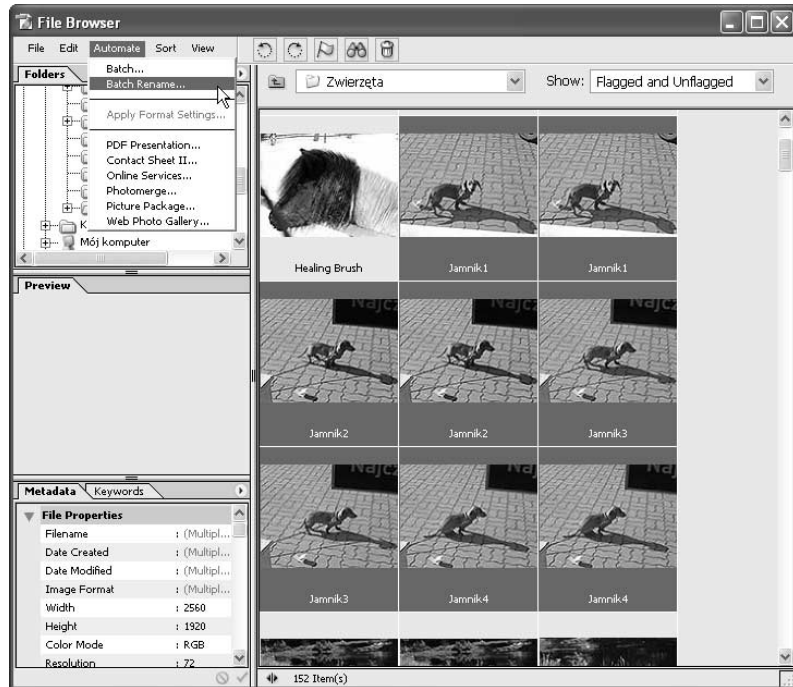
File Browser

File Edit Automate Sort View

Folders

Batch...
Batch Rename...
Apply Format Settings...
PDF Presentation...
Contact Sheet II...
Online Services...
Photomerge...
Picture Package...
Web Photo Gallery...

K
Mój komputer

Zwierzęta

Show: Flagged and Unflagged

Healing Brush
Jamnik1
Jamnik1
Jamnik2
Jamnik2
Jamnik3
Jamnik3
Jamnik4
Jamnik4

Preview

Metadata Keywords

File Properties

| | |
|---|---|
| Filename | : (Multipl... |
| Date Created | : (Multipl... |
| Date Modified | : (Multipl... |
| Image Format | : (Multipl... |
| Width | : 2560 |
| Height | : 1920 |
| Color Mode | : RGB |
| Resolution | : 72 |

152 Item(s)